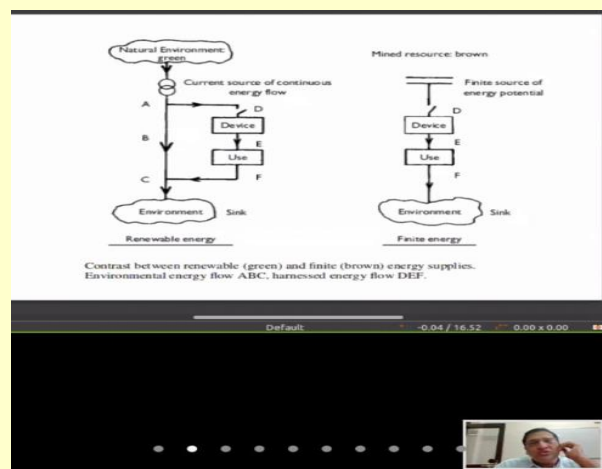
Natural Environment: green

Current source of continuous energy flow

A

D

Device

B

E

Use

C

F

Environment

Sink

Renewable energy

Mined resource: brown

Finite source of energy potential

D

Device

E

Use

F

Environment

Sink

Finite energy

Contrast between renewable (green) and finite (brown) energy supplies. Environmental energy flow ABC, harnessed energy flow DEF.

Default

-0.04 / 16.52

0.00 x 0.00